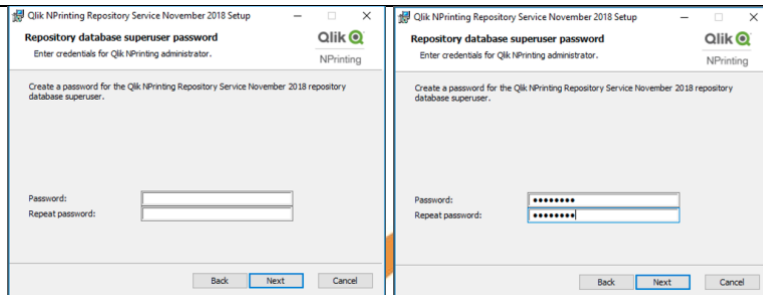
Qlik NPrinting Repository Service November 2018 Setup

Repository database superuser password

Enter credentials for Qlik NPrinting administrator.

Qlik

NPrinting

Create a password for the Qlik NPrinting Repository Service November 2018 repository database superuser.

Password:

Repeat password:

Back

Next

Cancel

Qlik NPrinting Repository Service November 2018 Setup

Repository database superuser password

Enter credentials for Qlik NPrinting administrator.

Qlik

NPrinting

Create a password for the Qlik NPrinting Repository Service November 2018 repository database superuser.

Password: ••••••••

Repeat password: ••••••••

Back

Next

Cancel